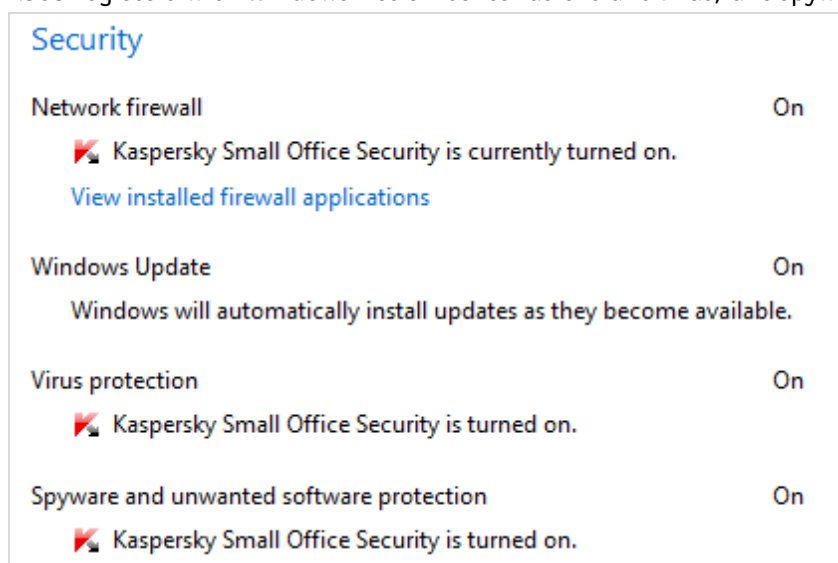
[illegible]

Security

Network firewall
On

Kaspersky Small Office Security is currently turned on.

View installed firewall applications

Windows Update
On

Windows will automatically install updates as they become available.

Virus protection
On

Kaspersky Small Office Security is turned on.

Spyware and unwanted software protection
On

Kaspersky Small Office Security is turned on.